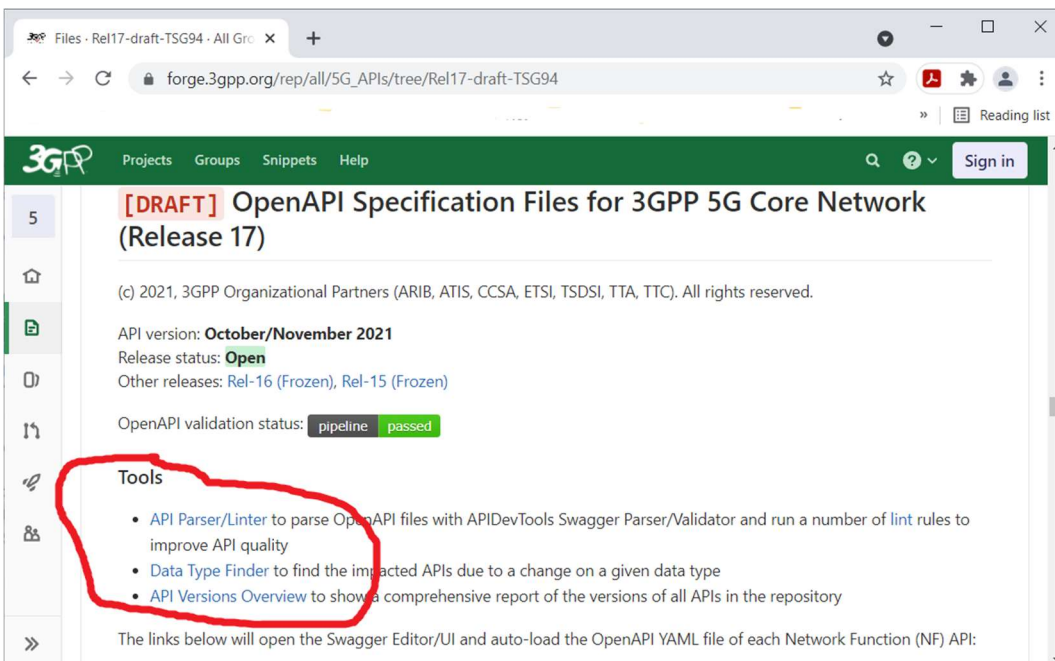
Files · Rel17-draft-TSG94 · All Gro ×
+
forge.3gpp.org/rep/all/5G_APIs/tree/Rel17-draft-TSG94
»
Reading list

3GPP
Projects Groups Snippets Help
Sign in

5

[DRAFT] OpenAPI Specification Files for 3GPP 5G Core Network (Release 17)

(c) 2021, 3GPP Organizational Partners (ARIB, ATIS, CCSA, ETSI, TSDSI, TTA, TTC). All rights reserved.

API version: October/November 2021
Release status: Open
Other releases: Rel-16 (Frozen), Rel-15 (Frozen)

OpenAPI validation status: pipeline passed

Tools

- API Parser/Linter to parse OpenAPI files with APIDevTools Swagger Parser/Validator and run a number of lint rules to improve API quality
- Data Type Finder to find the impacted APIs due to a change on a given data type
- API Versions Overview to show a comprehensive report of the versions of all APIs in the repository

The links below will open the Swagger Editor/UI and auto-load the OpenAPI YAML file of each Network Function (NF) API:

»